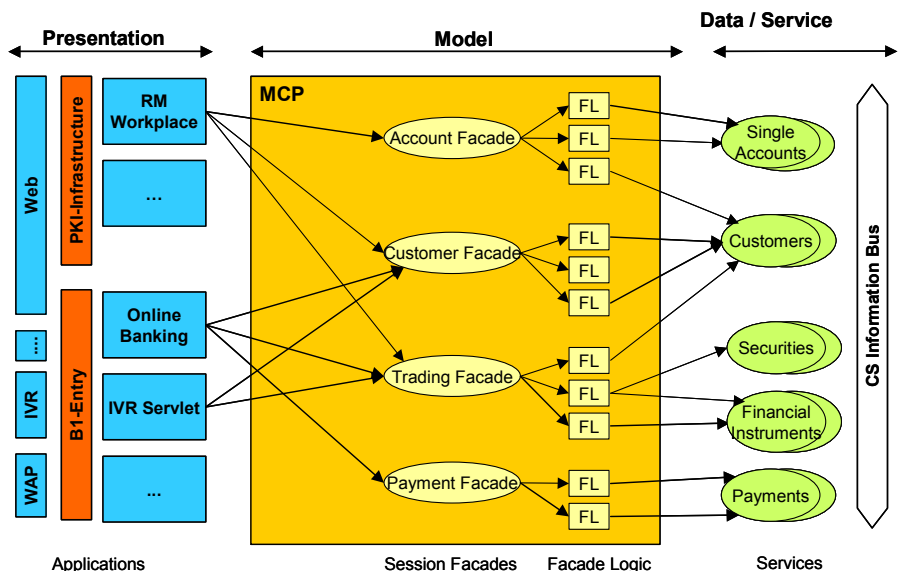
Presentation

Model

Data / Service

Web

...

IVR

WAP

PKI-Infrastructure

B1-Entry

RM Workplace

...

Online Banking

IVR Servlet

...

MCP

Account Facade

Customer Facade

Trading Facade

Payment Facade

FL

FL

FL

FL

FL

FL

FL

FL

FL

FL

FL

Single Accounts

Customers

Securities

Financial Instruments

Payments

CS Information Bus

Applications

Session Facades

Facade Logic

Services